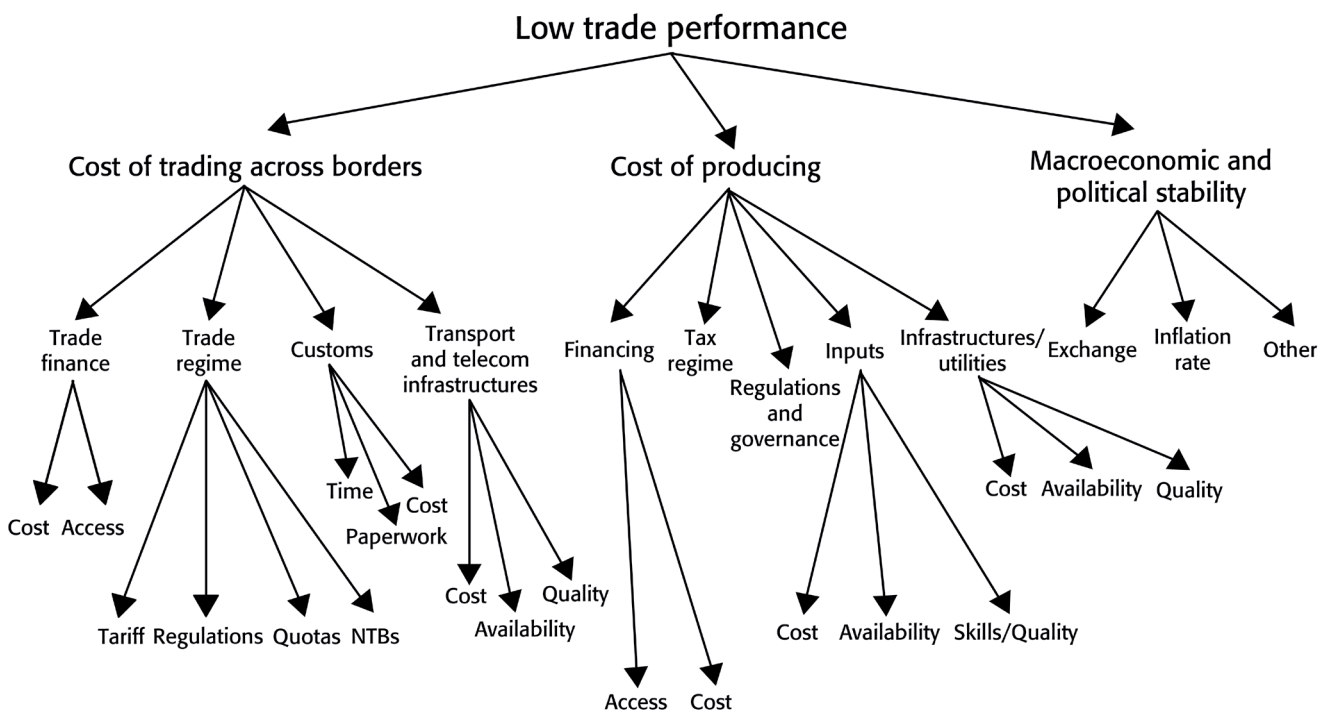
Low trade performance

Cost of trading across borders

Cost of producing

Macroeconomic and political stability

Trade finance

Trade regime

Customs

Transport and telecom infrastructures

Financing

Tax regime

Regulations and governance

Inputs

Infrastructures/ utilities

Exchange

Inflation rate

Other

Cost Access

Tariff Regulations Quotas NTBs

Time Cost Paperwork

Cost Availability Quality

Access Cost

Cost Availability Skills/Quality

Cost Availability Quality